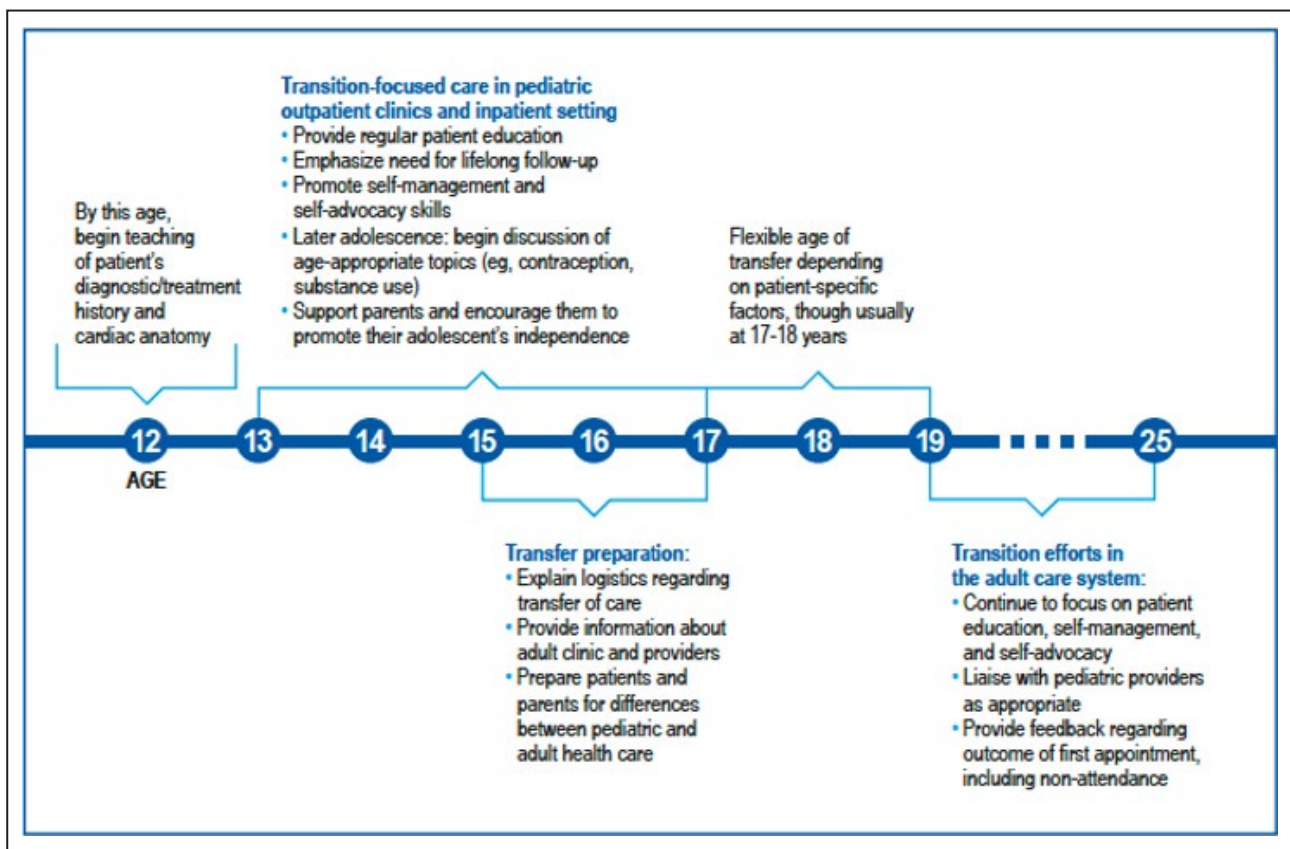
By this age, begin teaching of patient's diagnostic/treatment history and cardiac anatomy

Transition-focused care in pediatric outpatient clinics and inpatient setting
• Provide regular patient education
• Emphasize need for lifelong follow-up
• Promote self-management and self-advocacy skills
• Later adolescence: begin discussion of age-appropriate topics (eg, contraception, substance use)
• Support parents and encourage them to promote their adolescent's independence

Flexible age of transfer depending on patient-specific factors, though usually at 17-18 years

12 13 14 15 16 17 18 19 25

AGE

Transfer preparation:
• Explain logistics regarding transfer of care
• Provide information about adult clinic and providers
• Prepare patients and parents for differences between pediatric and adult health care

Transition efforts in the adult care system:
• Continue to focus on patient education, self-management, and self-advocacy
• Liaise with pediatric providers as appropriate
• Provide feedback regarding outcome of first appointment, including non-attendance